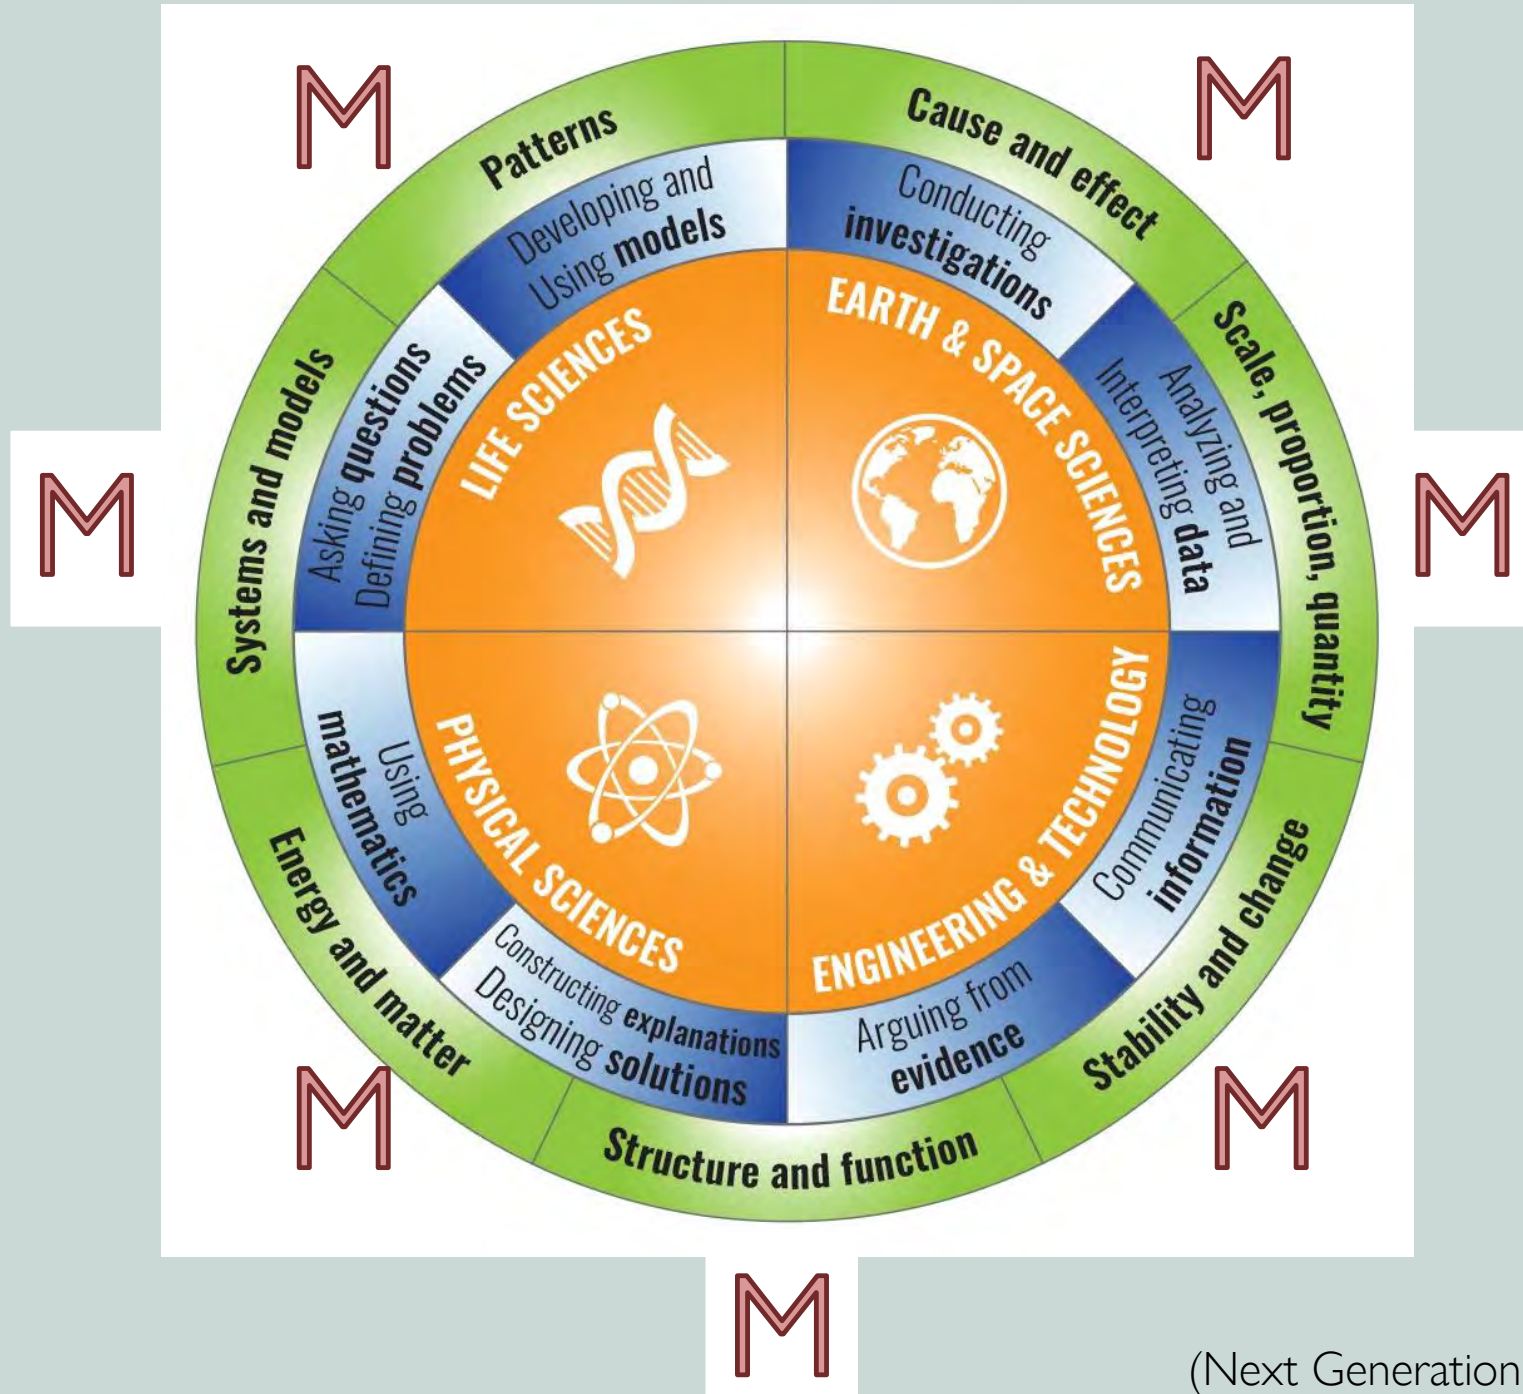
M

M

Patterns

Cause and effect

Developing and Using models

Conducting investigations

LIFE SCIENCES

EARTH & SPACE SCIENCES

Systems and models

Asking questions Defining problems

Analyzing and Interpreting data

Scale, proportion, quantity

M

M

Using mathematics

PHYSICAL SCIENCES

ENGINEERING & TECHNOLOGY

Communicating information

Energy and matter

Constructing explanations Designing solutions

Arguing from evidence

Stability and change

M

M

Structure and function

M

(Next Generation